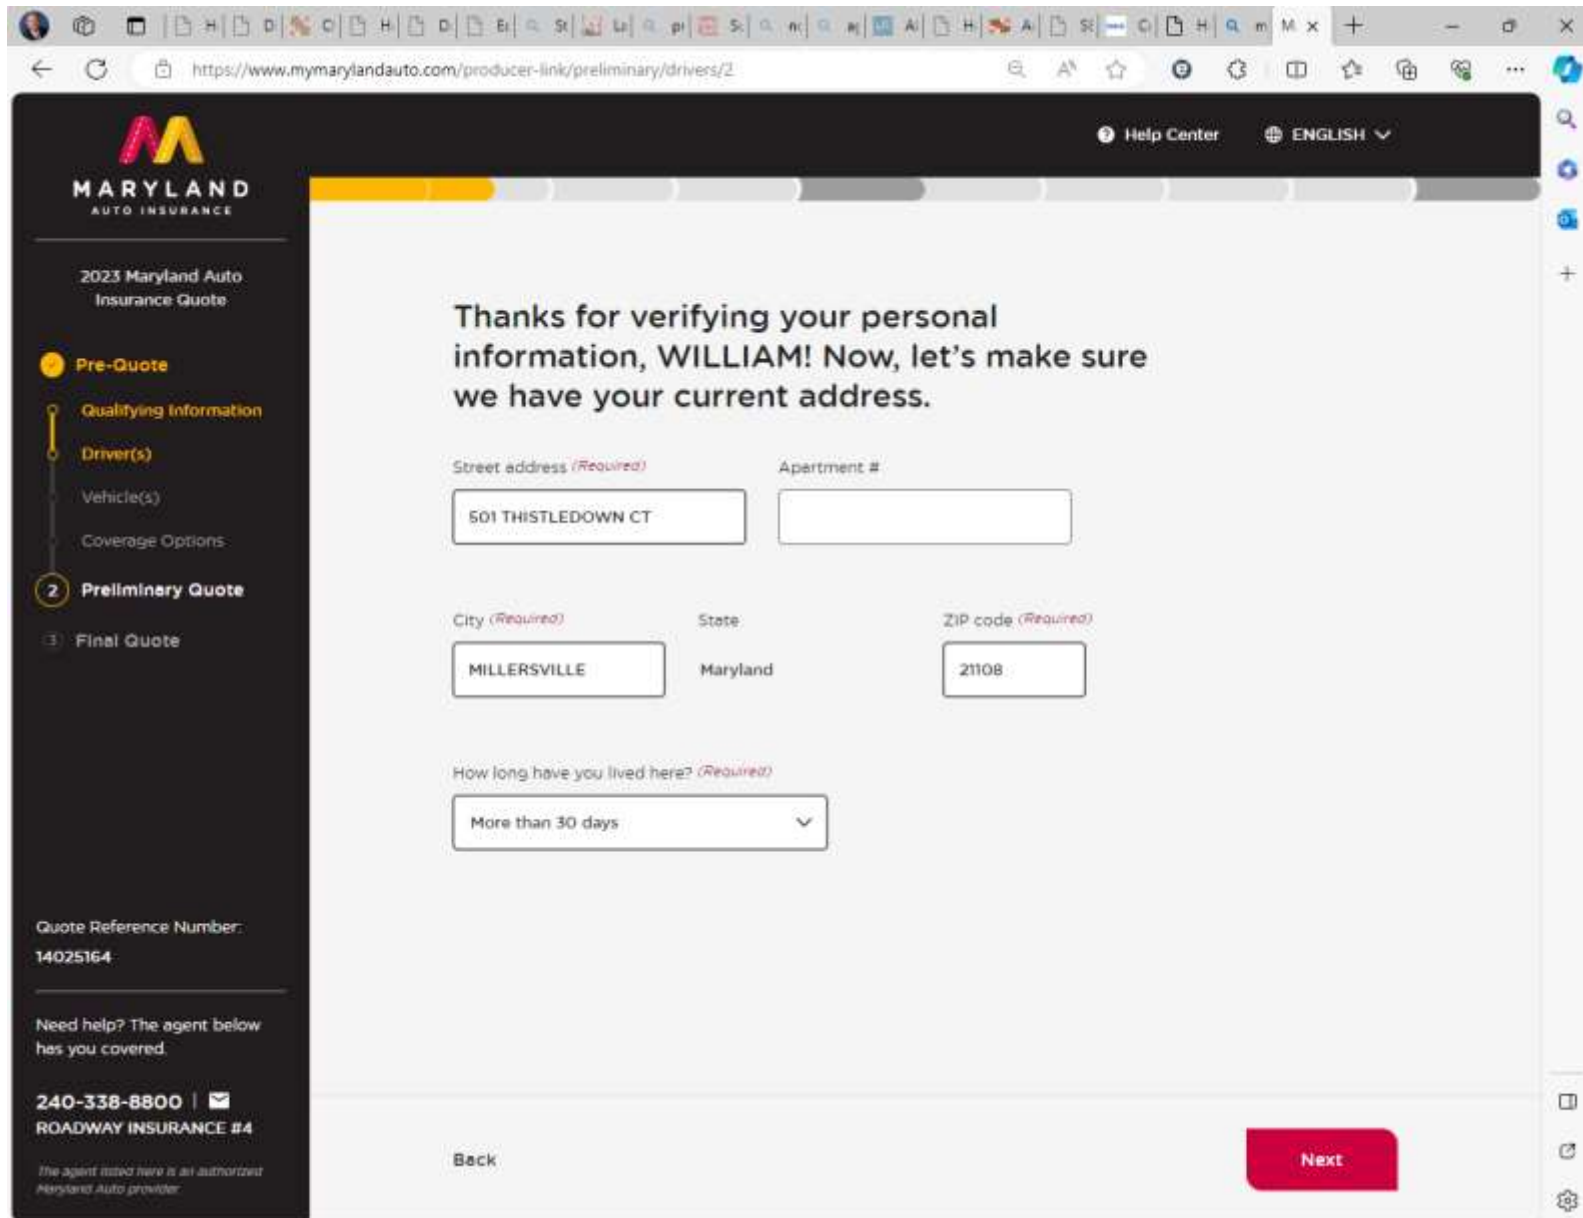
https://www.mymarylandauto.com/producer-link/preliminary/drivers/2

MARYLAND
AUTO INSURANCE

Help Center
ENGLISH

2023 Maryland Auto Insurance Quote

Pre-Quote
Qualifying Information
Driver(s)
Vehicle(s)
Coverage Options
2 Preliminary Quote
3 Final Quote

Quote Reference Number: 14025164

Need help? The agent below has you covered.

240-338-8800
ROADWAY INSURANCE #4

The agent listed here is an authorized Maryland Auto provider.

Thanks for verifying your personal information, WILLIAM! Now, let's make sure we have your current address.

Street address (Required)
501 THISTLEDOWN CT
Apartment #

City (Required)
MILLERSVILLE
State
Maryland
ZIP code (Required)
21108

How long have you lived here? (Required)
More than 30 days

Back
Next